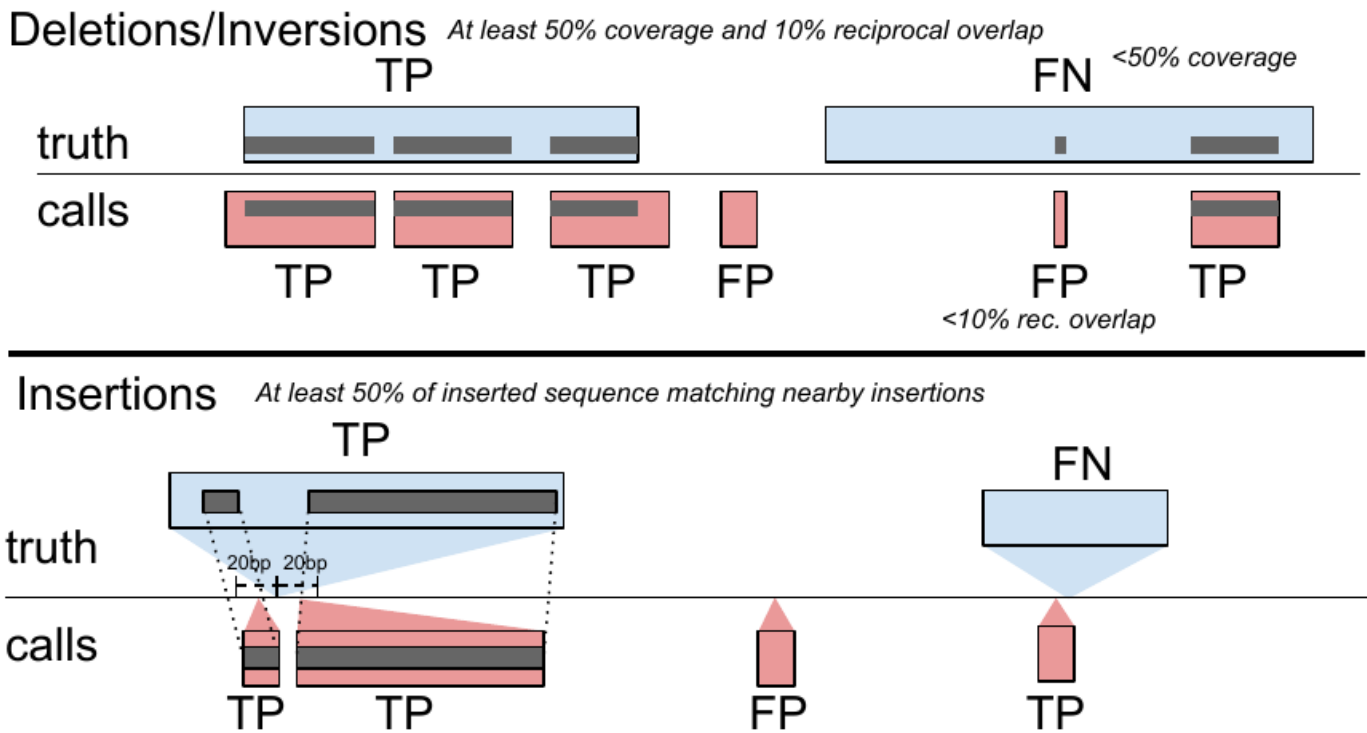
Deletions/Inversions *At least 50% coverage and 10% reciprocal overlap*

TP

FN *<50% coverage*

truth

calls

TP TP TP FP FP TP

*<10% rec. overlap*

Insertions *At least 50% of inserted sequence matching nearby insertions*

TP

FN

truth

20bp 20bp

calls

TP TP FP TP